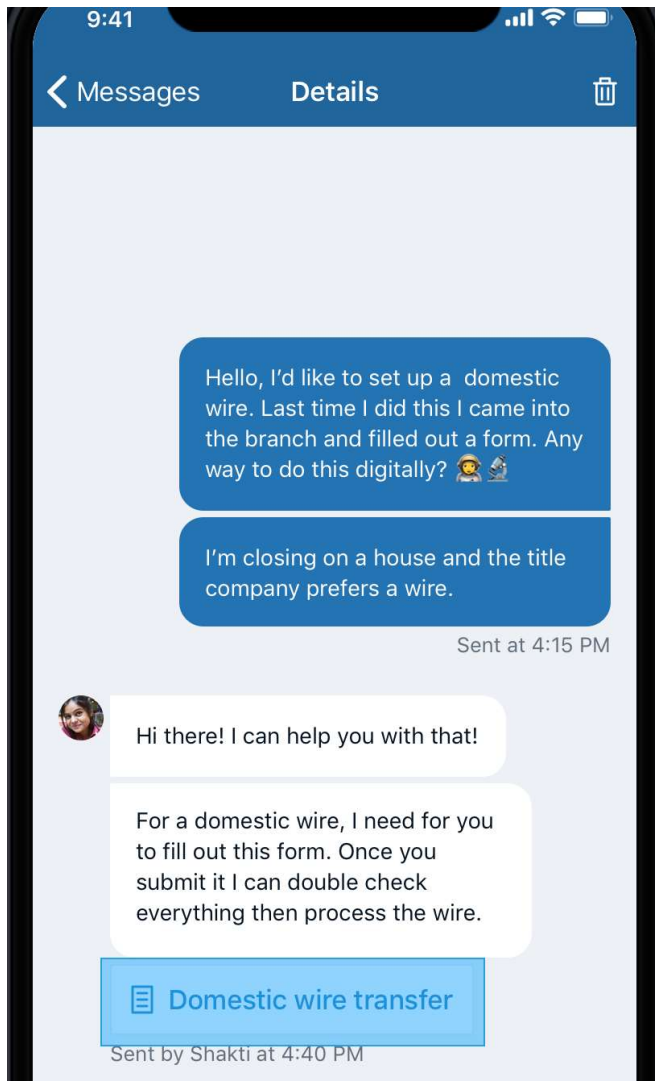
9:41

Messages

Details

Hello, I'd like to set up a domestic wire. Last time I did this I came into the branch and filled out a form. Any way to do this digitally? 🧑‍🚀🔬

I'm closing on a house and the title company prefers a wire.

Sent at 4:15 PM

Hi there! I can help you with that!

For a domestic wire, I need for you to fill out this form. Once you submit it I can double check everything then process the wire.

Domestic wire transfer

Sent by Shakti at 4:40 PM